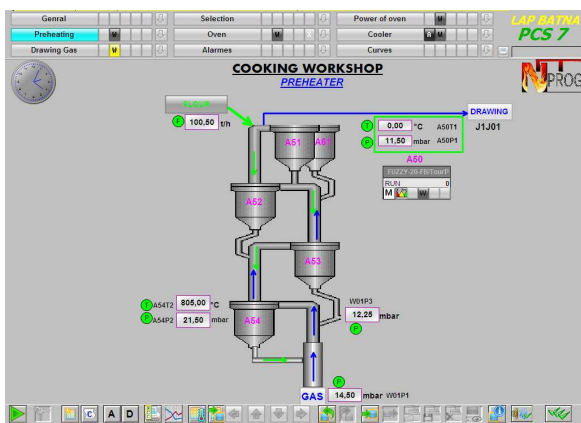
Genral
Preheating
Drawing Gas
Selection
Oven
Alarmes
Power of oven
Cooler
Curves
LAP BATNA
PCS 7
COOKING WORKSHOP
PREHEATER
FLOUR
F 100,50 t/h
DRAWING
J1J01
T 0,00 °C A50T1
P 11,50 mbar A50P1
A50
FUZZY-20-FB/TourP
RUN 0
M
A51
A61
A52
A53
A54
T A54T2 805,00 °C
P A54P2 21,50 mbar
W01P3
12,25 mbar
P
P
GAS 14,50 mbar W01P1
C A D